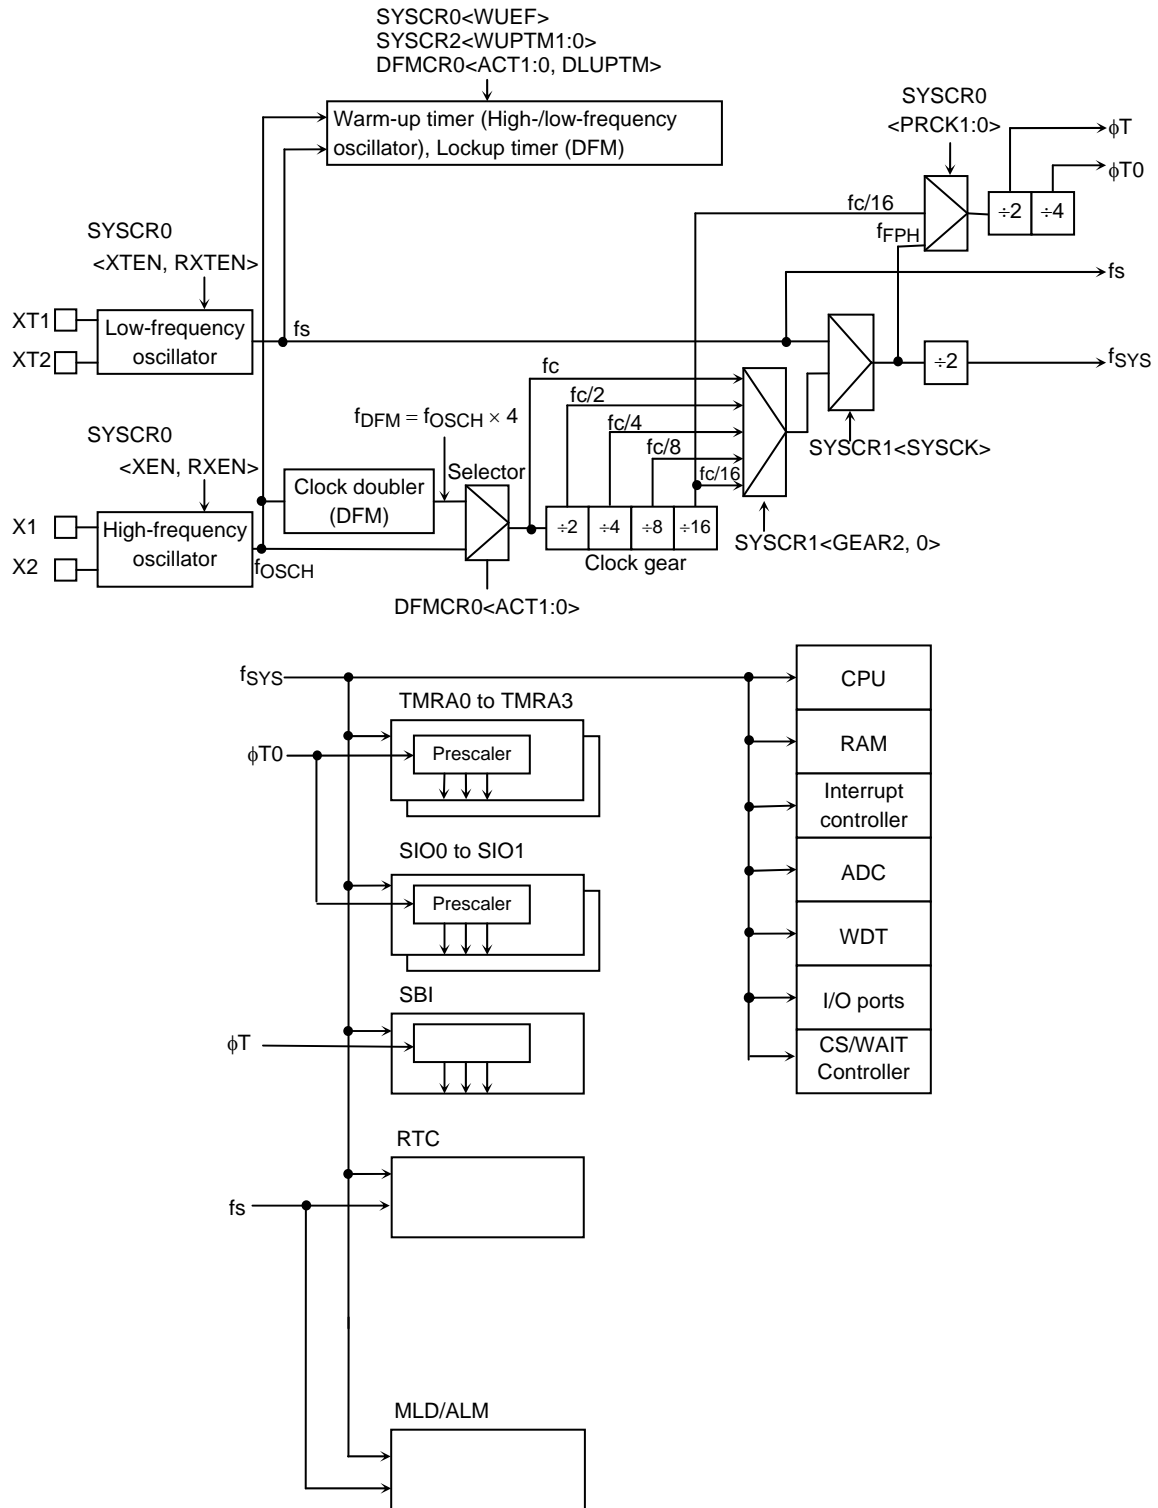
SYSCR0<WUEF>
SYSCR2<WUPTM1:0>
DFMCR0<ACT1:0, DLUPTM>

Warm-up timer (High-/low-frequency oscillator), Lockup timer (DFM)

SYSCR0
<PRCK1:0>

$\phi$T

$\phi$T0

fc/16

÷2

÷4

$f_{FPH}$

SYSCR0
<XTEN, RXTEN>

fs

XT1

XT2

Low-frequency oscillator

fs

÷2

$f_{SYS}$

fc

fc/2

fc/4

fc/8

fc/16

SYSCR1<SYSCK>

SYSCR0
<XEN, RXEN>

$f_{DFM} = f_{OSCH} \times 4$

Selector

Clock doubler (DFM)

X1

X2

High-frequency oscillator

$f_{OSCH}$

÷2

÷4

÷8

÷16

Clock gear

SYSCR1<GEAR2, 0>

DFMCR0<ACT1:0>

$f_{SYS}$

TMRA0 to TMRA3

$\phi$T0

Prescaler

SIO0 to SIO1

Prescaler

SBI

$\phi$T

RTC

fs

MLD/ALM

CPU

RAM

Interrupt controller

ADC

WDT

I/O ports

CS/WAIT Controller